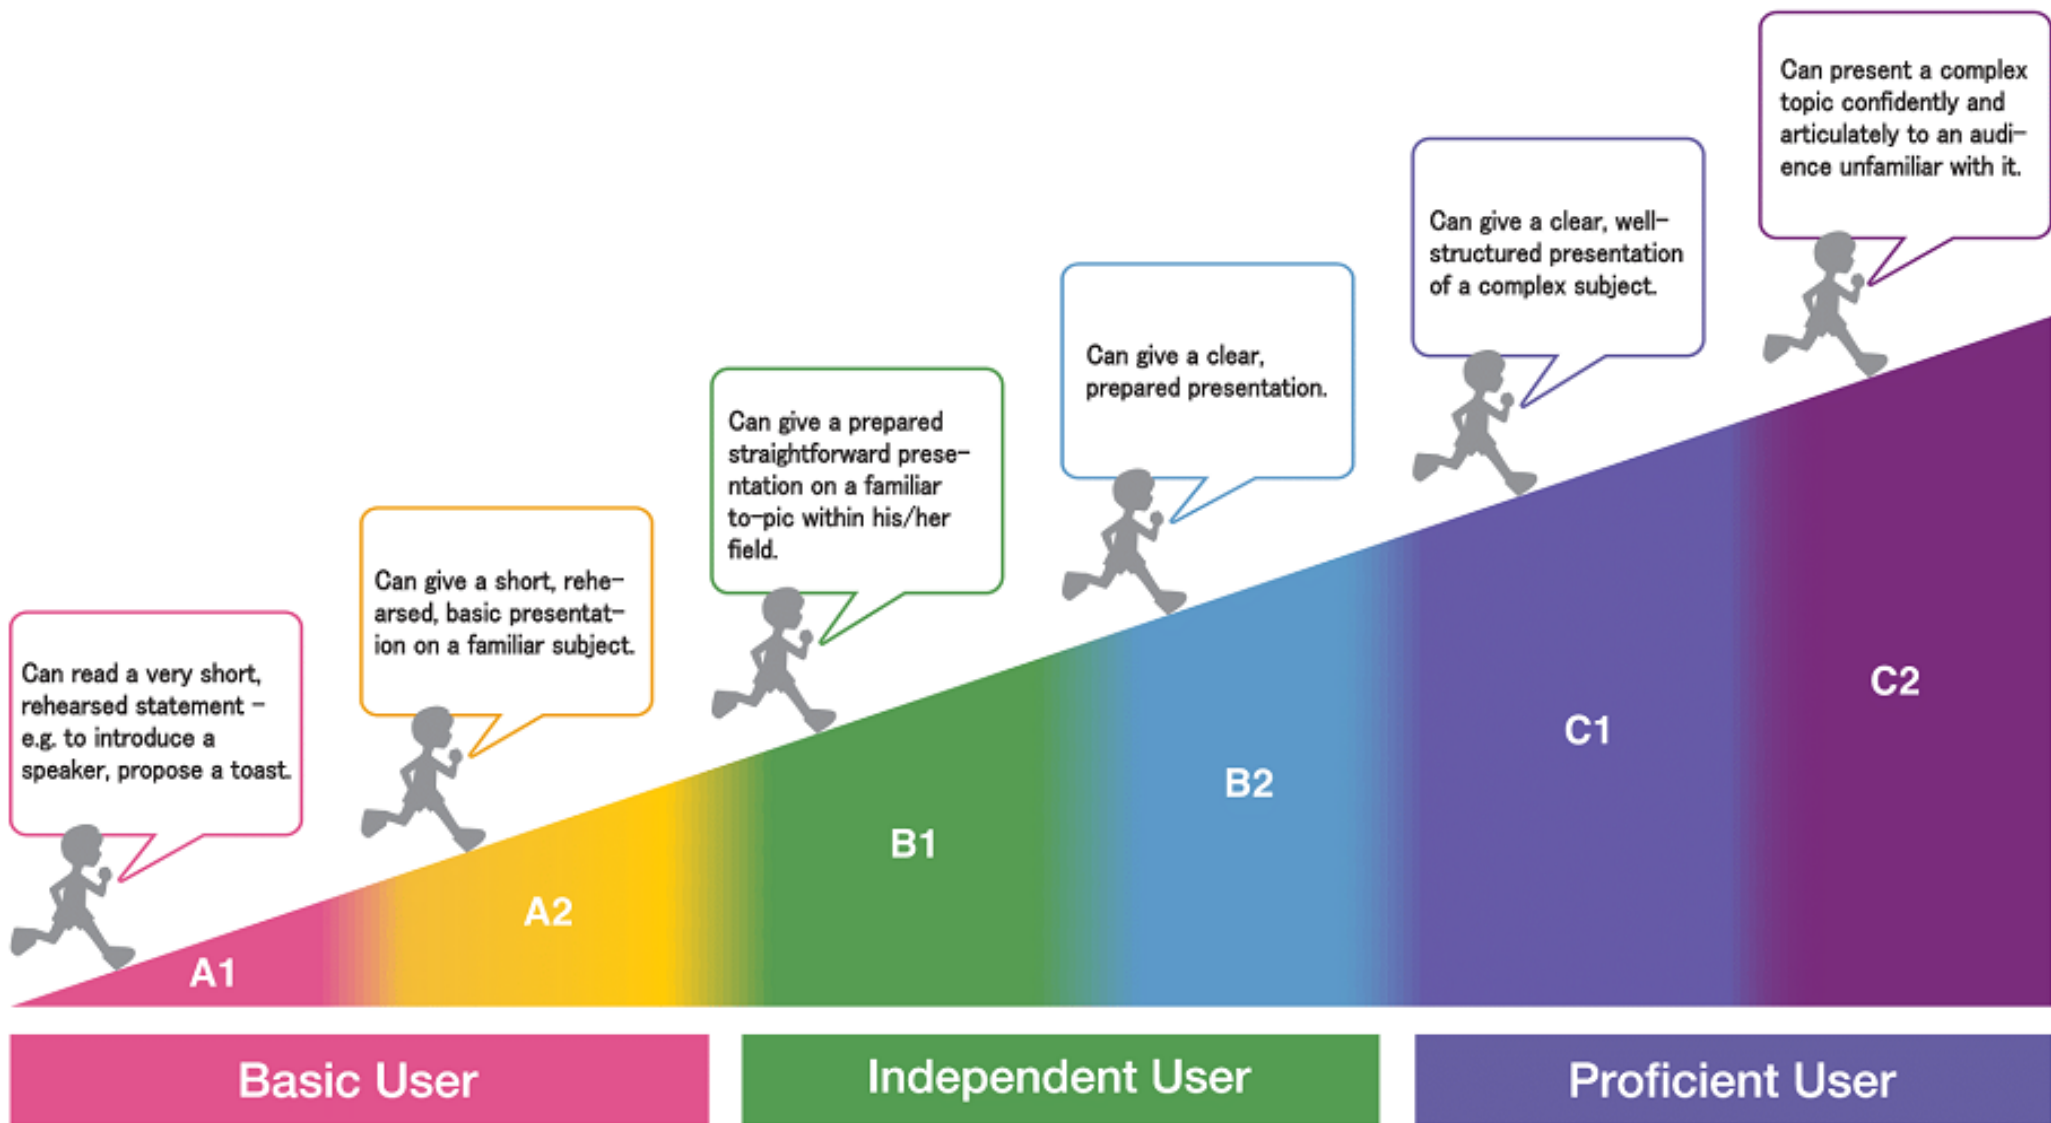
Can read a very short, rehearsed statement – e.g. to introduce a speaker, propose a toast.

Can give a short, rehearsed, basic presentation on a familiar subject.

Can give a prepared straightforward presentation on a familiar to-pic within his/her field.

Can give a clear, prepared presentation.

Can give a clear, well-structured presentation of a complex subject.

Can present a complex topic confidently and articulately to an audience unfamiliar with it.

A1

A2

B1

B2

C1

C2

Basic User

Independent User

Proficient User